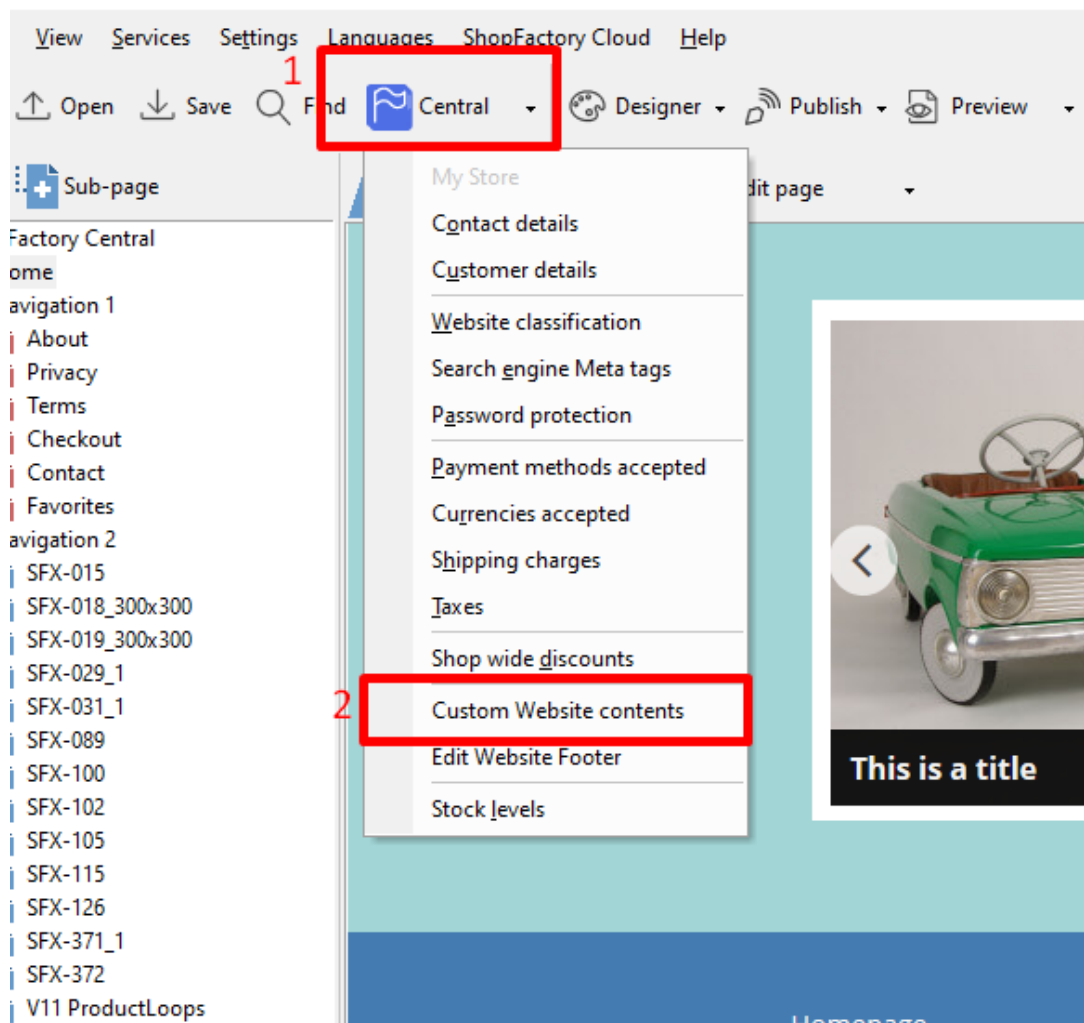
View Services Settings Languages ShopFactory Cloud Help

Open Save Find Central Designer Publish Preview

1

Sub-page

dit page

Factory Central
ome
avigation 1
About
Privacy
Terms
Checkout
Contact
Favorites
avigation 2
SFX-015
SFX-018_300x300
SFX-019_300x300
SFX-029_1
SFX-031_1
SFX-089
SFX-100
SFX-102
SFX-105
SFX-115
SFX-126
SFX-371_1
SFX-372
V11 ProductLoops

My Store
Contact details
Customer details
Website classification
Search engine Meta tags
Password protection
Payment methods accepted
Currencies accepted
Shipping charges
Taxes
Shop wide discounts
2
Custom Website contents
Edit Website Footer
Stock levels

This is a title

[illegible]